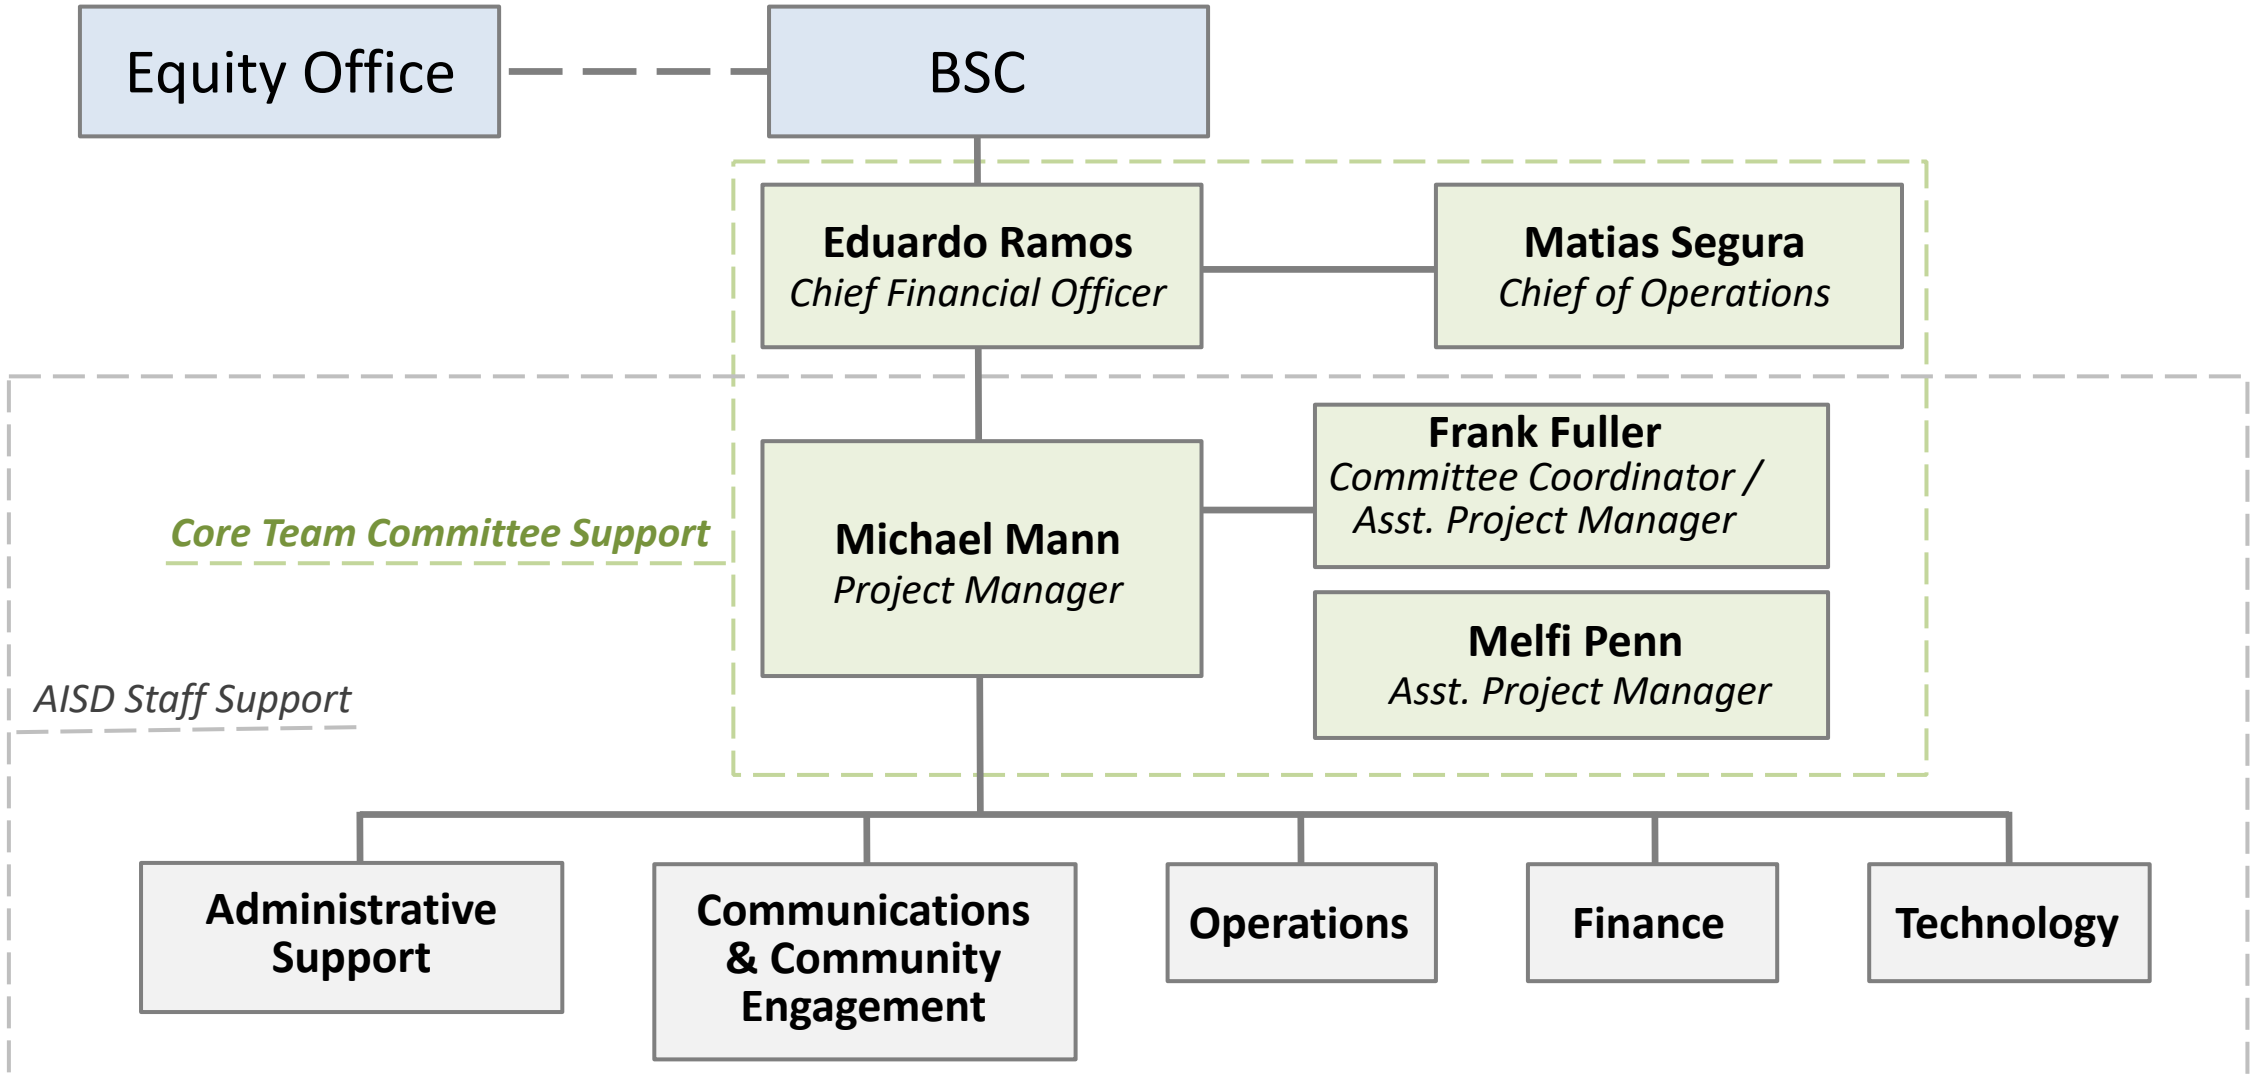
Equity Office

BSC

Eduardo Ramos
Chief Financial Officer

Matias Segura
Chief of Operations

Core Team Committee Support

Michael Mann
Project Manager

Frank Fuller
Committee Coordinator / Asst. Project Manager

Melfi Penn
Asst. Project Manager

AISD Staff Support

Administrative Support

Communications & Community Engagement

Operations

Finance

Technology